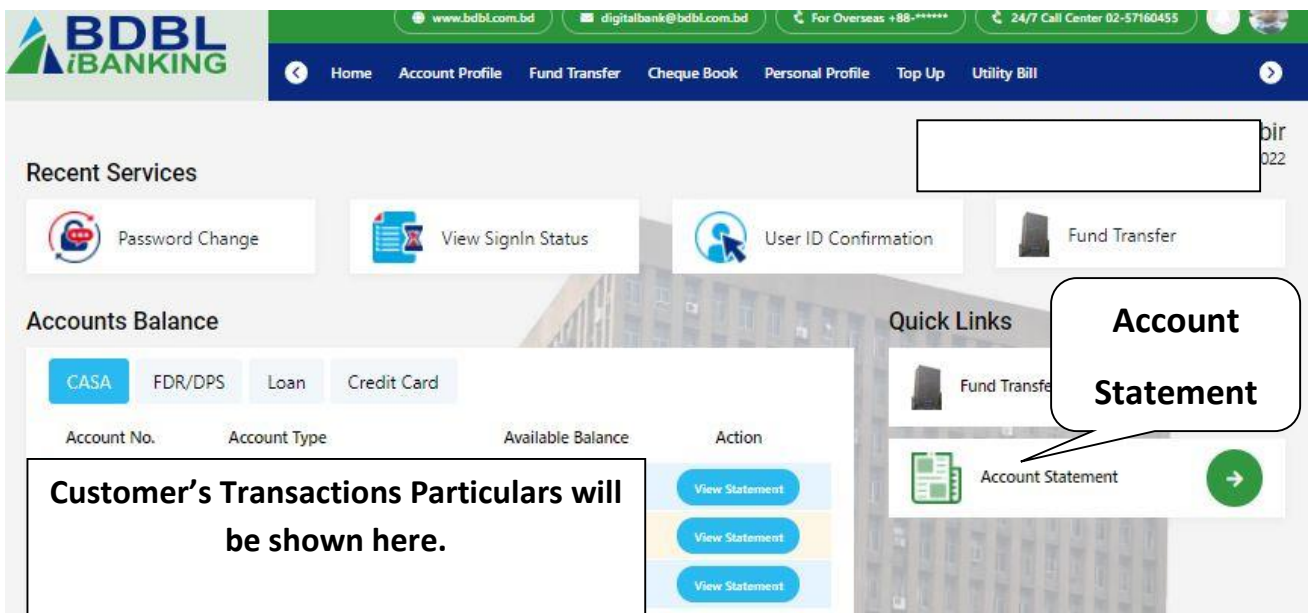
BDBL iBANKING

www.bdbl.com.bd
digitalbank@bdbl.com.bd
For Overseas +88-******
24/7 Call Center 02-57160455

Home Account Profile Fund Transfer Cheque Book Personal Profile Top Up Utility Bill

bir
022

Recent Services

Password Change
View SignIn Status
User ID Confirmation
Fund Transfer

Accounts Balance

CASA FDR/DPS Loan Credit Card

| Account No. | Account Type | Available Balance | Action |
|---|---|---|---|
| | | | View Statement |
| | | | View Statement |
| | | | View Statement |

Customer's Transactions Particulars will be shown here.

Quick Links

Fund Transfe

Account Statement

Account Statement